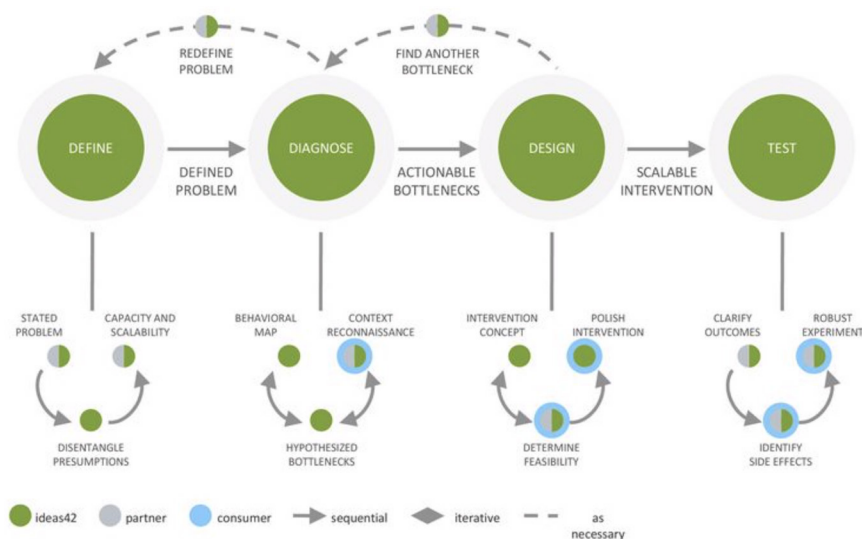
REDEFINE PROBLEM

FIND ANOTHER BOTTLENECK

DEFINE

DEFINED PROBLEM

DIAGNOSE

ACTIONABLE BOTTLENECKS

DESIGN

SCALABLE INTERVENTION

TEST

STATED PROBLEM

CAPACITY AND SCALABILITY

DISENTANGLE PRESUMPTIONS

BEHAVIORAL MAP

CONTEXT RECONNAISSANCE

HYPOTHESIZED BOTTLENECKS

INTERVENTION CONCEPT

POLISH INTERVENTION

DETERMINE FEASIBILITY

CLARIFY OUTCOMES

ROBUST EXPERIMENT

IDENTIFY SIDE EFFECTS

ideas42 partner consumer sequential iterative as necessary